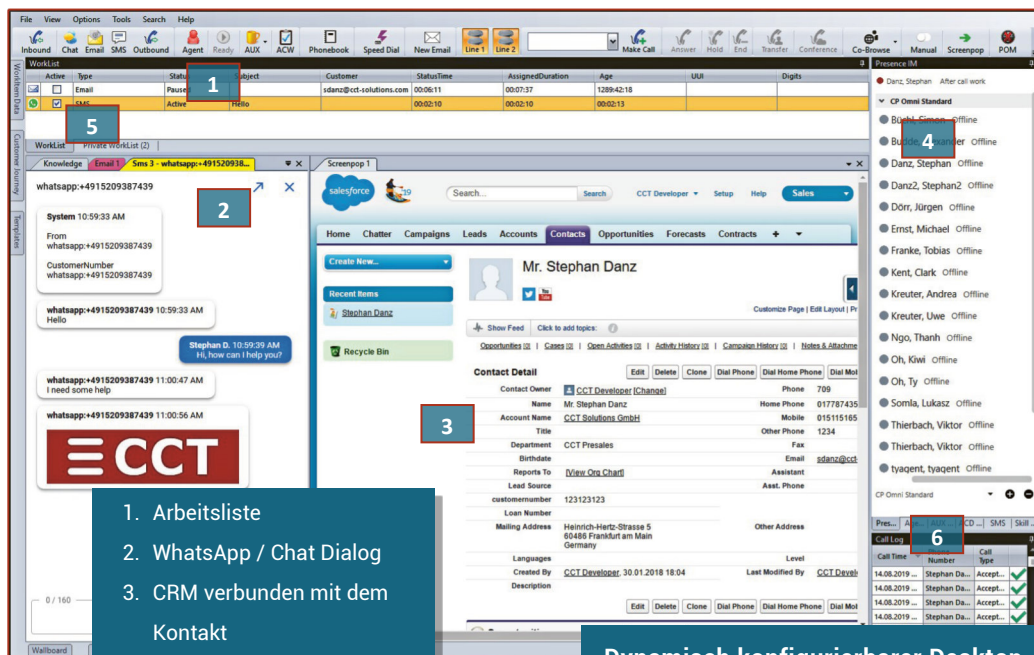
File View Options Tools Search Help

Inbound Chat Email SMS Outbound Agent Ready AUX ACW Phonebook Speed Dial New Email Line 1 Line 2 Make Call Answer Hold End Transfer Conference Co-Browse Manual Screenpop POM

WorkList

| Active | Type | Status | Subject | Customer | StatusTime | AssignedDuration | Age | UUI | Digits |
|---|---|---|---|---|---|---|---|---|---|
| | Email | Paused | | sdanz@cct-solutions.com | 00:06:11 | 00:07:37 | 1289:42:18 | | |
| | SMS | Active | Hello | | 00:02:10 | 00:02:10 | 00:02:13 | | |

1

5

WorkList Private WorkList (2)

Workitem Data Customer Journey Templates

Knowledge Email 1 Sms 3 - whatsapp:+491520938...

whatsapp:+4915209387439

2

System 10:59:33 AM

From whatsapp:+4915209387439

CustomerNumber whatsapp:+4915209387439

whatsapp:+4915209387439 10:59:33 AM
Hello

Stephan D. 10:59:39 AM
Hi, how can I help you?

whatsapp:+4915209387439 11:00:47 AM
I need some help

whatsapp:+4915209387439 11:00:56 AM

CCT

0 / 160

Screenpop 1

salesforce

Search... Search CCT Developer Setup Help Sales

Home Chatter Campaigns Leads Accounts Contacts Opportunities Forecasts Contracts +

Create New...

Recent Items

Stephan Danz

Recycle Bin

Mr. Stephan Danz

Customize Page | Edit Layout | Pr

Show Feed Click to add topics:

Opportunities [0] | Cases [0] | Open Activities [0] | Activity History [0] | Campaign History [0] | Notes & Attachme

Contact Detail Edit Delete Clone Dial Phone Dial Home Phone Dial Mob

3

| | | | |
|---|---|---|---|
| Contact Owner | CCT Developer [Change] | Phone | 709 |
| Name | Mr. Stephan Danz | Home Phone | 017787435 |
| Account Name | CCT Solutions GmbH | Mobile | 015115165 |
| Title | | Other Phone | 1234 |
| Department | CCT Presales | Fax | |
| Birthdate | | Email | sdanz@cct- |
| Reports To | [View Org Chart] | Assistant | |
| Lead Source | | Asst. Phone | |
| customernumber | 123123123 | | |
| Loan Number | | | |
| Mailing Address | Heinrich-Hertz-Strasse 5 60486 Frankfurt am Main Germany | Other Address | |
| Languages | | Level | |
| Created By | CCT Developer, 30.01.2018 18:04 | Last Modified By | CCT Devel |
| Description | | | |

Edit Delete Clone Dial Phone Dial Home Phone Dial Mob

Presence IM

Danz, Stephan After call work

CP Omni Standard

4

Büchl, Simon Offline
Budde, Alexander Offline
Danz, Stephan Offline
Danz2, Stephan2 Offline
Dörr, Jürgen Offline
Ernst, Michael Offline
Franke, Tobias Offline
Kent, Clark Offline
Kreuter, Andrea Offline
Kreuter, Uwe Offline
Ngo, Thanh Offline
Oh, Kiwi Offline
Oh, Ty Offline
Somla, Lukasz Offline
Thierbach, Viktor Offline
Thierbach, Viktor Offline
tyagent, tyagent Offline

CP Omni Standard

Pres... Age... AUX... ACD ... SMS Skill

Call Log

6

| Call Time | Phone Number | Call Type |
|---|---|---|
| 14.08.2019 ... | Stephan Da... | Accept... |
| 14.08.2019 ... | Stephan Da... | Accept... |
| 14.08.2019 ... | Stephan Da... | Accept... |
| 14.08.2019 ... | Stephan Da... | Accept... |
| 14.08.2019 ... | Stephan Da... | Accept... |

1. Arbeitsliste
2. WhatsApp / Chat Dialog
3. CRM verbunden mit dem Kontakt

Wallboard

Dynamisch konfigurierbarer Desktop